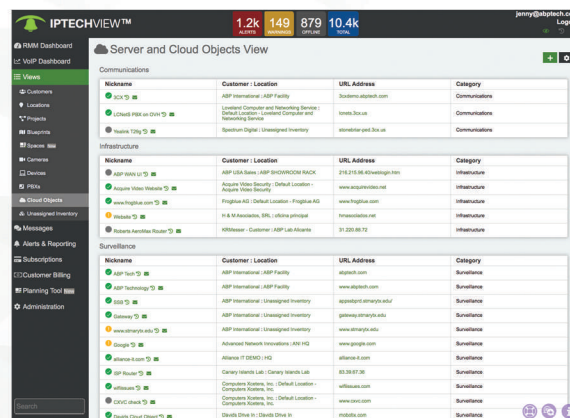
IPTECHVIEW™

1.2k ALERTS 149 WARNINGS 879 OFFLINE 10.4k TOTAL

jenny@abptech.c
Logo

RMM Dashboard
VoIP Dashboard
Views
Customers
Locations
Projects
Blueprints
Spaces
Cameras
Devices
PBXs
Cloud Objects
Unassigned Inventory
Messages
Alerts & Reporting
Subscriptions
Customer Billing
Planning Tool
Administration

Search

Server and Cloud Objects View

Communications

| Nickname | Customer : Location | URL Address | Category |
|---|---|---|---|
| 3CX | ABP International : ABP Facility | 3cxdemo.abptech.com | Communications |
| LCNetB PBX on OVH | Loveland Computer and Networking Service : Default Location - Loveland Computer and Networking Service | lcnets.3cx.us | Communications |
| Yealink T28g | Spectrum Digital : Unassigned Inventory | stonebriar-ped.3cx.us | Communications |

Infrastructure

| Nickname | Customer : Location | URL Address | Category |
|---|---|---|---|
| ABP WAN UI | ABP USA Sales : ABP SHOWROOM RACK | 216.215.96.40/weblogin.htm | Infrastructure |
| Acquire Video Website | Acquire Video Security : Default Location - Acquire Video Security | www.acquirevideo.net | Infrastructure |
| www.frogblue.com | Frogblue AG : Default Location - Frogblue AG | www.frogblue.com | Infrastructure |
| Website | H & M Asociados, SRL : oficina principal | hmasociados.net | Infrastructure |
| Roberts AeroMax Router | KRMesser - Customer : ABP Lab Alicante | 31.220.66.72 | Infrastructure |

Surveillance

| Nickname | Customer : Location | URL Address | Category |
|---|---|---|---|
| ABP Tech | ABP International : ABP Facility | abptech.com | Surveillance |
| ABP Technology | ABP International : ABP Facility | abptech.com | Surveillance |
| SSS | ABP International : Unassigned Inventory | appsstprd.stmarys.edu | Surveillance |
| Gateway | ABP International : Unassigned Inventory | gateway.stmarytx.edu | Surveillance |
| www.stmarytx.edu | ABP International : Unassigned Inventory | www.stmarytx.edu | Surveillance |
| Google | Advanced Network Innovations : ANI HQ | www.google.com | Surveillance |
| alliance-it.com | Alliance IT DEMO : HQ | alliance-it.com | Surveillance |
| ISP Router | Canary Islands Lab : Canary Islands Lab | 83.39.97.36 | Surveillance |
| willisaues | Computers Xcetera, Inc. : Default Location - Computers Xcetera, Inc. | willisaues.com | Surveillance |
| CXVC check | Computers Xcetera, Inc. : Default Location - Computers Xcetera, Inc. | www.cxvc.com | Surveillance |
| Davids Cloud Object | Davids Drive In : Davids Drive In | mobotix.com | Surveillance |